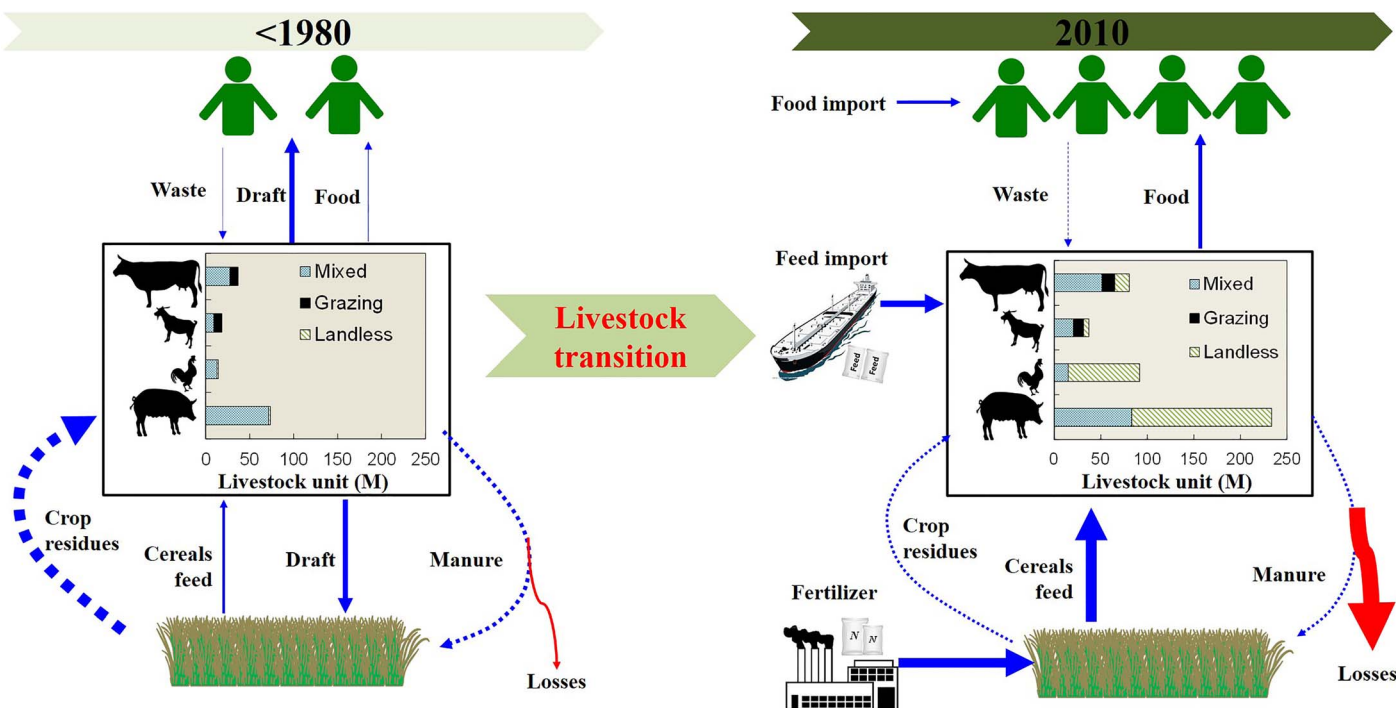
<1980

Waste

Draft

Food

Mixed
Grazing
Landless

0 50 100 150 200 250
Livestock unit (M)

Crop residues

Cereals feed

Draft

Manure

Losses

Livestock transition

2010

Food import

Waste

Food

Feed import

Feed
Feed

Mixed
Grazing
Landless

0 50 100 150 200 250
Livestock unit (M)

Crop residues

Cereals feed

Manure

Fertilizer

N
N

Losses